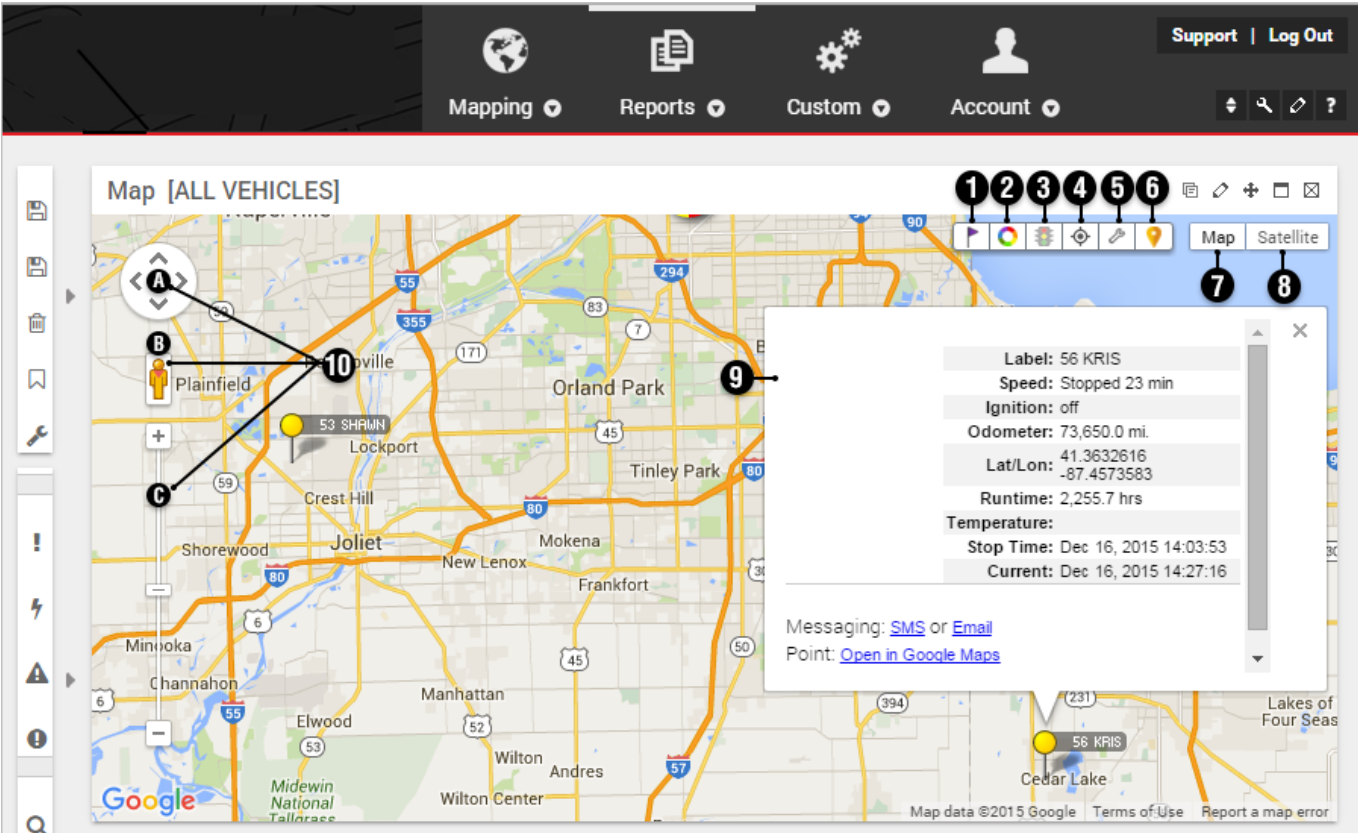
Support | Log Out

Mapping Reports Custom Account

Map [ALL VEHICLES]

1 2 3 4 5 6

Map Satellite

7 8

A
B
C
10
9

Label: 56 KRIS
Speed: Stopped 23 min
Ignition: off
Odometer: 73,650.0 mi.
Lat/Lon: 41.3632616 -87.4573583
Runtime: 2,255.7 hrs
Temperature:
Stop Time: Dec 16, 2015 14:03:53
Current: Dec 16, 2015 14:27:16

Messaging: SMS or Email
Point: Open in Google Maps

Plainfield
Lockport
53 SHAWN
Crest Hill
Shorewood
Joliet
Minooka
Channahon
Elwood
Midewin National Tallgrass
Orland Park
Tinley Park
Mokena
New Lenox
Frankfort
Manhattan
Wilton
Andres
Wilton Center
56 KRIS
Cedar Lake
Lakes of Four Seas
55
355
294
83
7
171
45
80
59
6
52
57
50
394
231
90

Google
Map data ©2015 Google Terms of Use Report a map error